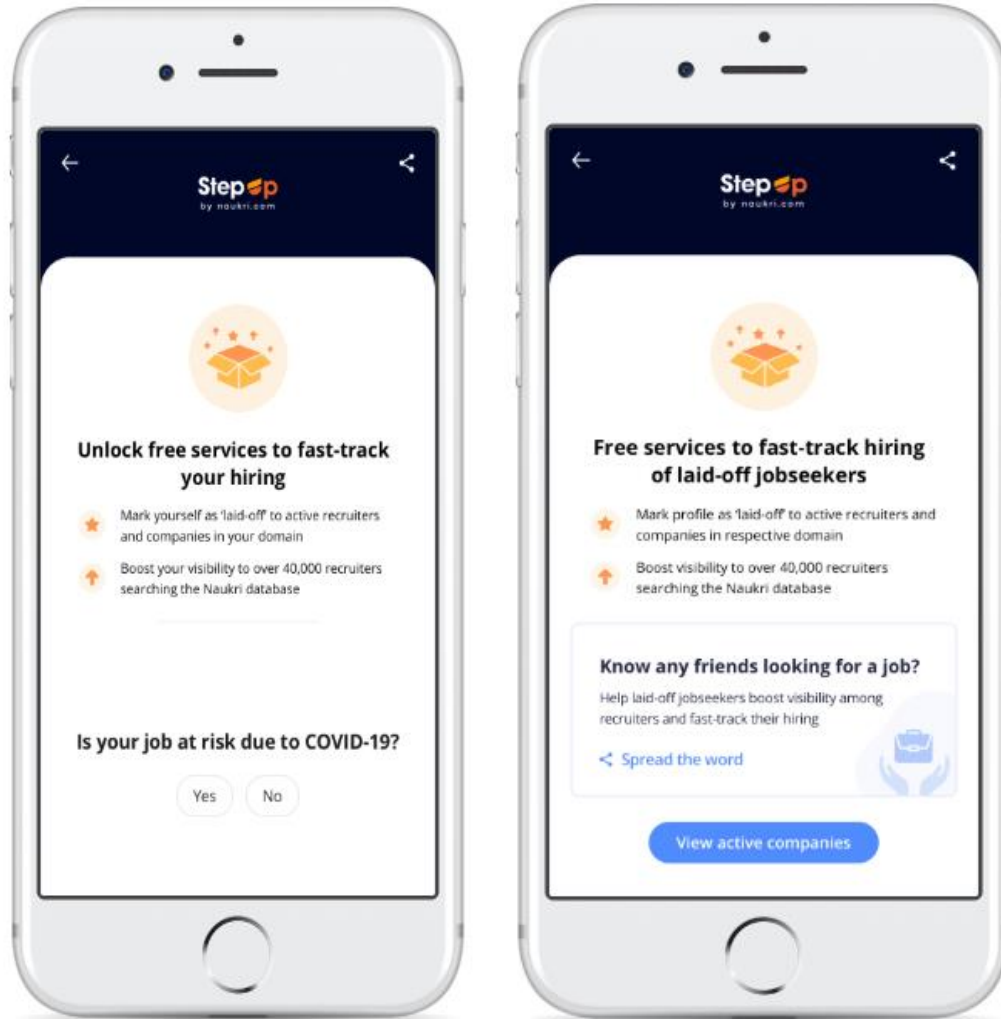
Stepup
by naukri.com

Unlock free services to fast-track your hiring

Mark yourself as 'laid-off' to active recruiters and companies in your domain

Boost your visibility to over 40,000 recruiters searching the Naukri database

Is your job at risk due to COVID-19?

Yes

No

Stepup
by naukri.com

Free services to fast-track hiring of laid-off jobseekers

Mark profile as 'laid-off' to active recruiters and companies in respective domain

Boost visibility to over 40,000 recruiters searching the Naukri database

Know any friends looking for a job?

Help laid-off jobseekers boost visibility among recruiters and fast-track their hiring

Spread the word

View active companies